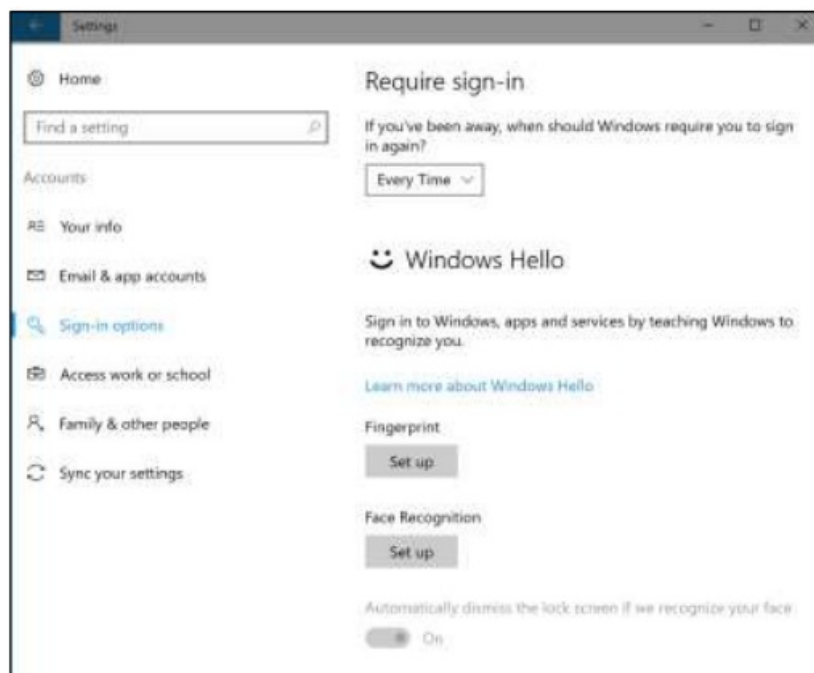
Settings

Home

Find a setting

Accounts

Your info

Email & app accounts

Sign-in options

Access work or school

Family & other people

Sync your settings

Require sign-in

If you've been away, when should Windows require you to sign in again?

Every Time

Windows Hello

Sign in to Windows, apps and services by teaching Windows to recognize you.

Learn more about Windows Hello

Fingerprint

Set up

Face Recognition

Set up

Automatically dismiss the lock screen if we recognize your face

On